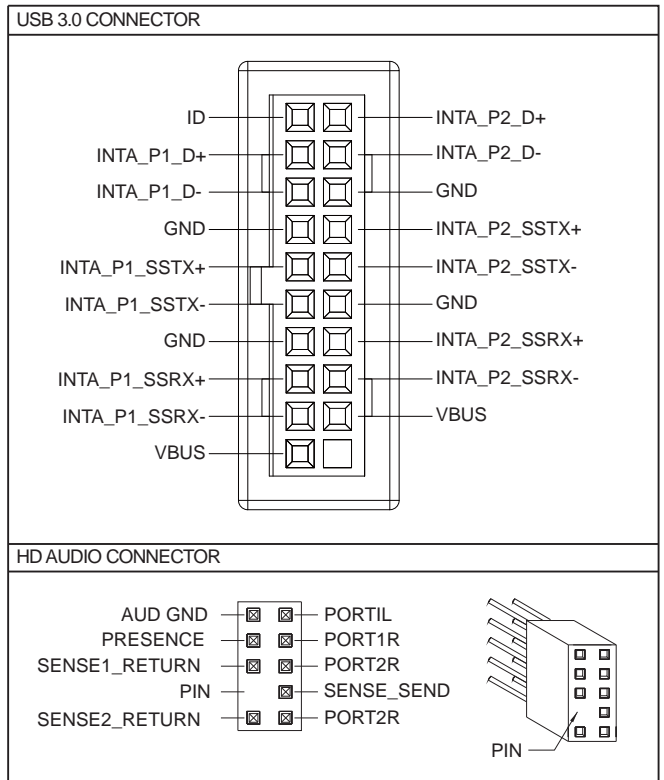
USB 3.0 CONNECTOR

ID
INTA_P1_D+
INTA_P1_D-
GND
INTA_P1_SSTX+
INTA_P1_SSTX-
GND
INTA_P1_SSRX+
INTA_P1_SSRX-
VBUS

INTA_P2_D+
INTA_P2_D-
GND
INTA_P2_SSTX+
INTA_P2_SSTX-
GND
INTA_P2_SSRX+
INTA_P2_SSRX-
VBUS

HD AUDIO CONNECTOR

AUD GND
PRESENCE
SENSE1_RETURN
PIN
SENSE2_RETURN

PORTIL
PORT1R
PORT2R
SENSE_SEND
PORT2R

PIN